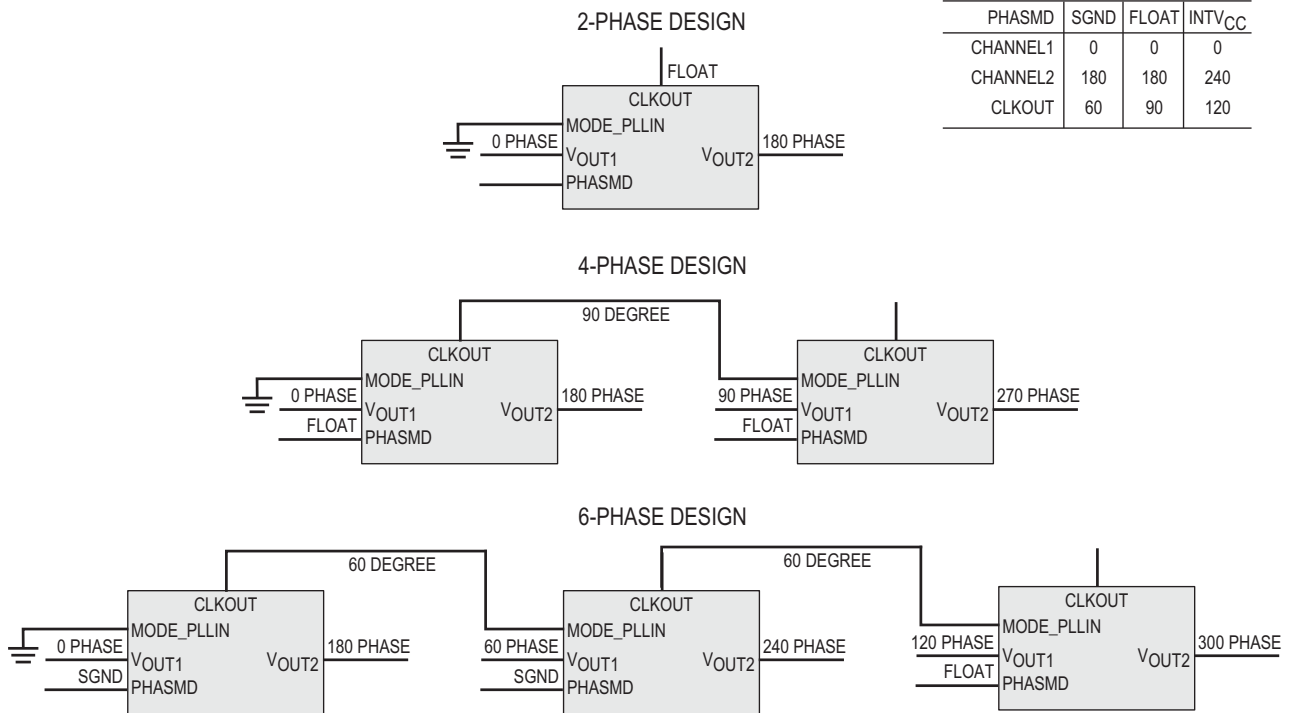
2-PHASE DESIGN

| PHASMD | SGND | FLOAT | $INTV_{CC}$ |
|---|---|---|---|
| CHANNEL1 | 0 | 0 | 0 |
| CHANNEL2 | 180 | 180 | 240 |
| CLKOUT | 60 | 90 | 120 |

FLOAT
CLKOUT
MODE_PLLIN
0 PHASE
$V_{OUT1}$
$V_{OUT2}$
180 PHASE
PHASMD

4-PHASE DESIGN

90 DEGREE
CLKOUT
MODE_PLLIN
0 PHASE
$V_{OUT1}$
$V_{OUT2}$
180 PHASE
FLOAT
PHASMD
CLKOUT
MODE_PLLIN
90 PHASE
$V_{OUT1}$
$V_{OUT2}$
270 PHASE
FLOAT
PHASMD

6-PHASE DESIGN

60 DEGREE
60 DEGREE
CLKOUT
MODE_PLLIN
0 PHASE
$V_{OUT1}$
$V_{OUT2}$
180 PHASE
SGND
PHASMD
CLKOUT
MODE_PLLIN
60 PHASE
$V_{OUT1}$
$V_{OUT2}$
240 PHASE
SGND
PHASMD
CLKOUT
MODE_PLLIN
120 PHASE
$V_{OUT1}$
$V_{OUT2}$
300 PHASE
FLOAT
PHASMD